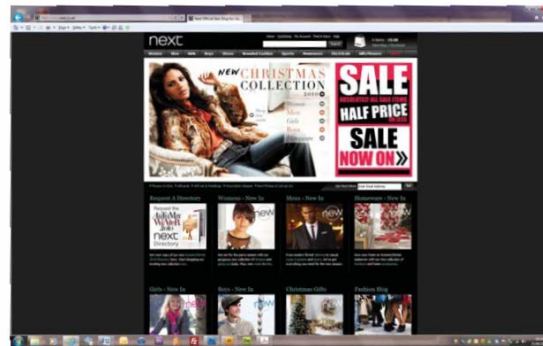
next

NEW CHRISTMAS COLLECTION

SALE

HALF PRICE

SALE NOW ON

Request A Directory

Womens - New In

Mens - New In

Homeware - New In

next Directory

Girls - New In

Boys - New In

Christmas Gifts

Fashion Blog